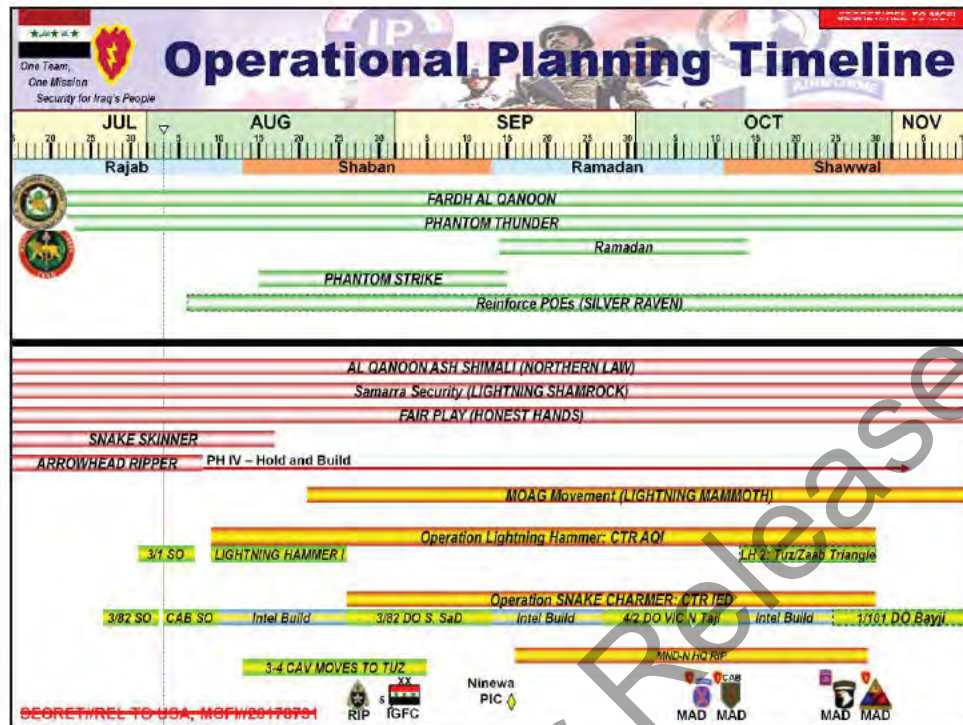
SECRET//REL TO MCFI

One Team, One Mission Security for Iraq's People

IP

Operational Planning Timeline

AIRBORNE

JUL AUG SEP OCT NOV

20 25 5 10 15 20 25 30 5 10 15 20 25 30 5 10 15 20 25 30 5

Rajab Shaban Ramadan Shawwal

FARDH AL QANOON

PHANTOM THUNDER

Ramadan

PHANTOM STRIKE

Reinforce POEs (SILVER RAVEN)

AL QANOON ASH SHIMALI (NORTHERN LAW)

Samarra Security (LIGHTNING SHAMROCK)

FAIR PLAY (HONEST HANDS)

SNAKE SKINNER

ARROWHEAD RIPPER PH IV – Hold and Build

MOAG Movement (LIGHTNING MAMMOTH)

Operation Lightning Hammer: CTR AQI

3/1 SO LIGHTNING HAMMER I LH 2: Tuz/Zaab Triangle

Operation SNAKE CHARMER: CTR IED

3/82 SO CAB SO Intel Build 3/82 DO S. SaD Intel Build 4/2 DO VIC N Taji Intel Build 1/101 DO Bayji

MND-N HQ RIP

3-4 CAV MOVES TO TUZ

Ninewa PIC

XX

5

RIP IGFC

CAB

MAD MAD MAD MAD

SECRET//REL TO USA, MCFI//20170701

Release